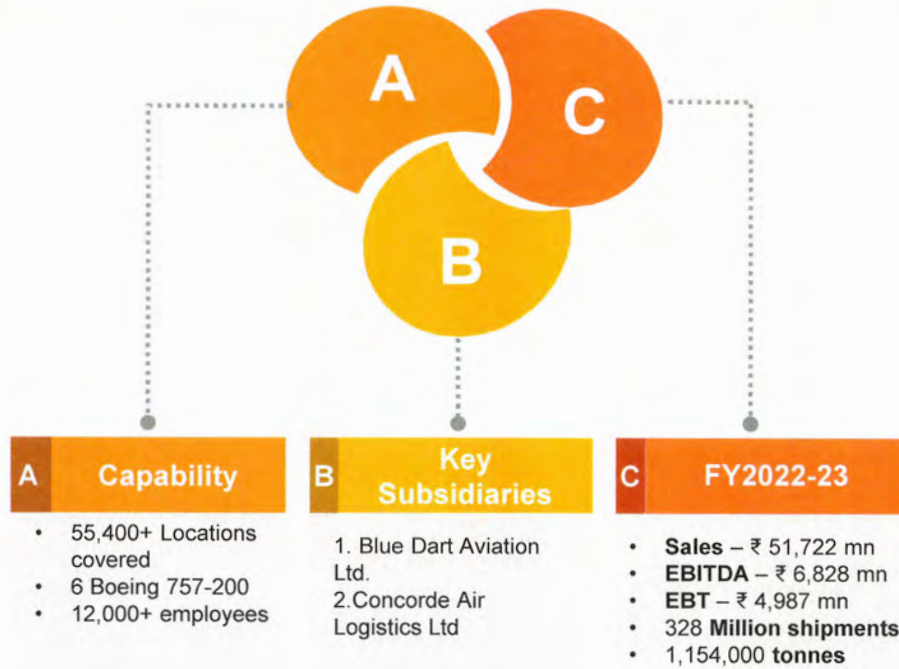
A

C

B

A Capability

- 55,400+ Locations covered
- 6 Boeing 757-200
- 12,000+ employees

B Key Subsidiaries

1. Blue Dart Aviation Ltd.
2.Concorde Air Logistics Ltd

C FY2022-23

- **Sales** – ₹ 51,722 mn
- **EBITDA** – ₹ 6,828 mn
- **EBT** – ₹ 4,987 mn
- 328 **Million shipments**
- 1,154,000 **tonnes**